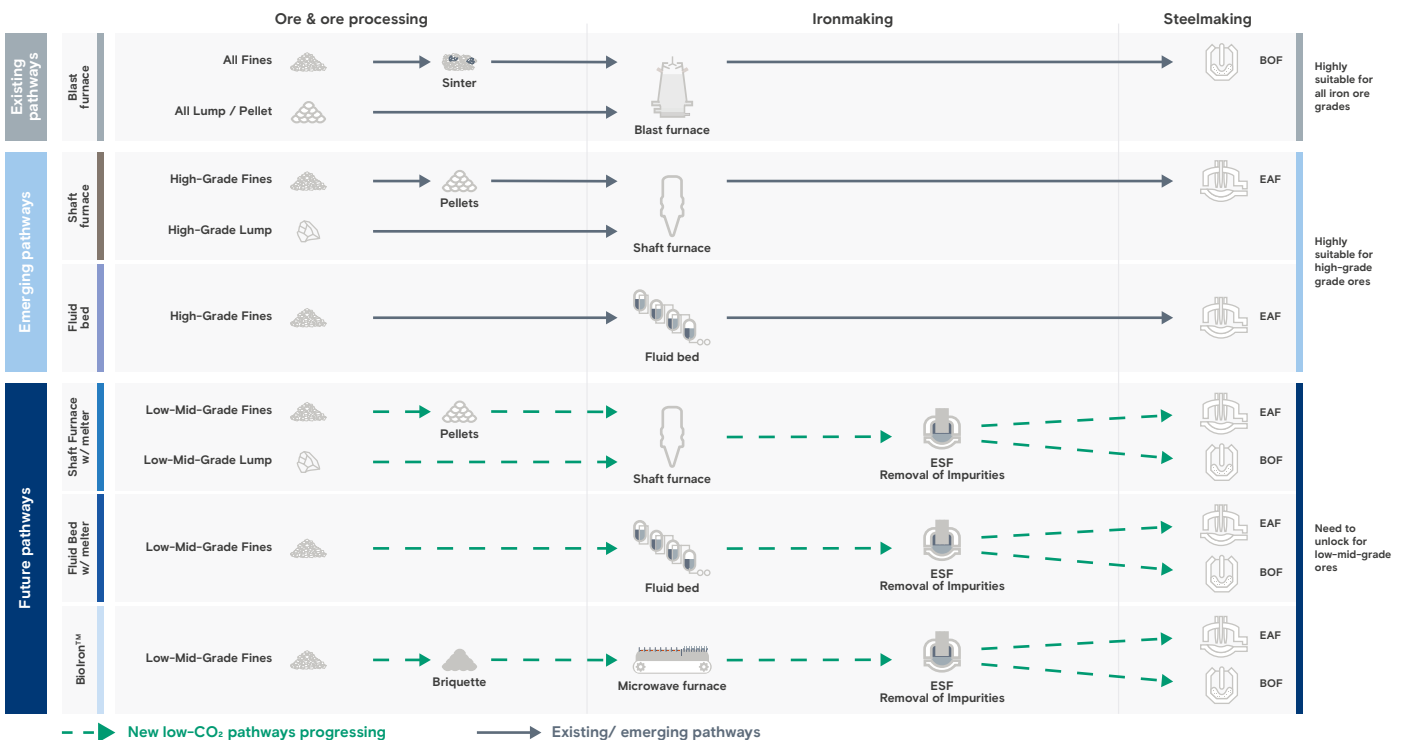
Ore & ore processing

Ironmaking

Steelmaking

Existing pathways

Blast furnace

All Fines

Sinter

All Lump / Pellet

Blast furnace

BOF

Highly suitable for all iron ore grades

Emerging pathways

Shaft furnace

High-Grade Fines

Pellets

High-Grade Lump

Shaft furnace

EAF

Highly suitable for high-grade grade ores

Fluid bed

High-Grade Fines

Fluid bed

EAF

Future pathways

Shaft Furnace w/ melter

Low-Mid-Grade Fines

Pellets

Low-Mid-Grade Lump

Shaft furnace

ESF
Removal of Impurities

EAF

BOF

Fluid Bed w/ melter

Low-Mid-Grade Fines

Fluid bed

ESF
Removal of Impurities

EAF

BOF

Need to unlock for low-mid-grade ores

BioIron™

Low-Mid-Grade Fines

Briquette

Microwave furnace

ESF
Removal of Impurities

EAF

BOF

New low-$CO_2$ pathways progressing

Existing/ emerging pathways